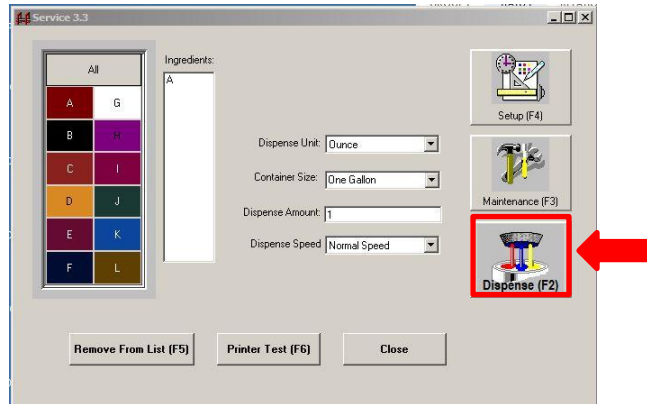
Service 3.3

All

| A | G |
|---|---|
| B | H |
| C | I |
| D | J |
| E | K |
| F | L |

Ingredients:
A

Dispense Unit: Ounce

Container Size: One Gallon

Dispense Amount: 1

Dispense Speed Normal Speed

Setup (F4)

Maintenance (F3)

Dispense (F2)

Remove From List (F5)

Printer Test (F6)

Close